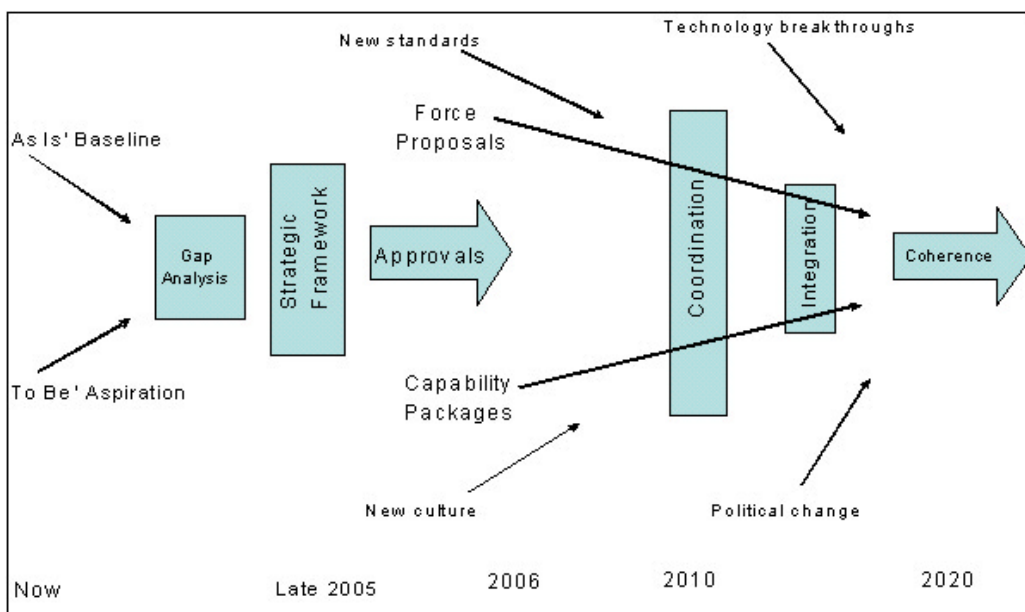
New standards

Technology breakthroughs

As Is' Baseline

Force Proposals

Gap Analysis

Strategic Framework

Approvals

Coordination

Integration

Coherence

To Be' Aspiration

Capability Packages

New culture

Political change

Now

Late 2005

2006

2010

2020